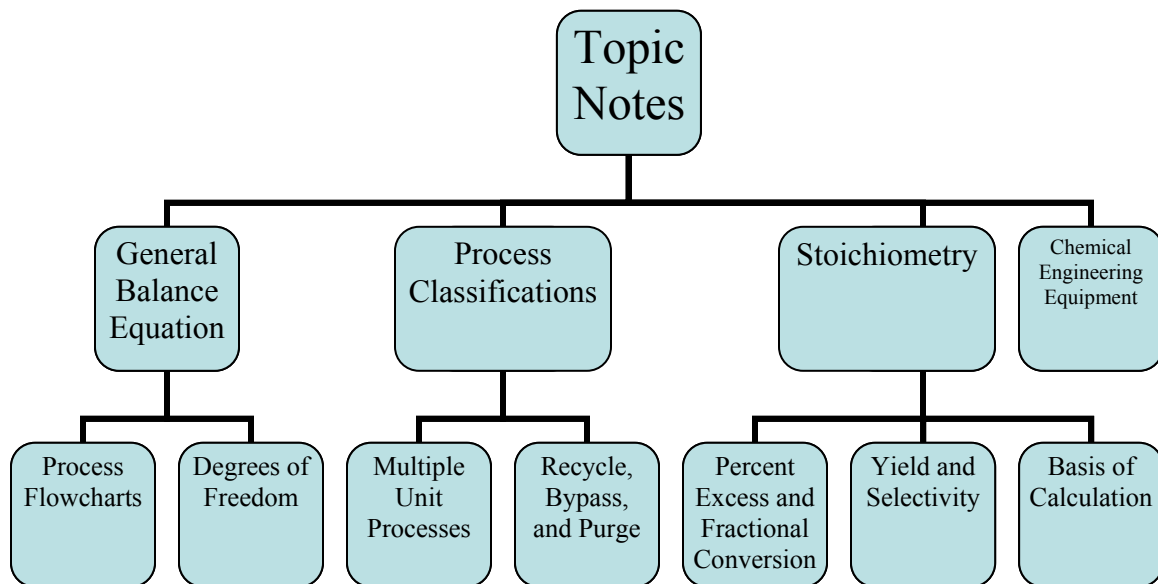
Topic Notes

General Balance Equation

Process Classifications

Stoichiometry

Chemical Engineering Equipment

Process Flowcharts

Degrees of Freedom

Multiple Unit Processes

Recycle, Bypass, and Purge

Percent Excess and Fractional Conversion

Yield and Selectivity

Basis of Calculation